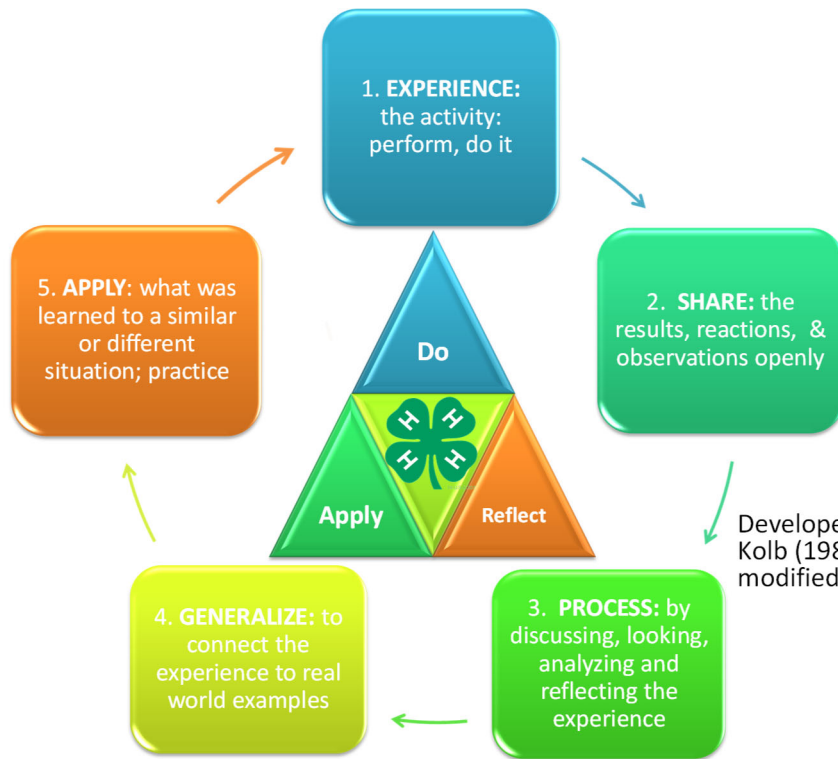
1. **EXPERIENCE:** the activity: perform, do it

2. **SHARE:** the results, reactions, & observations openly

3. **PROCESS:** by discussing, looking, analyzing and reflecting the experience

4. **GENERALIZE:** to connect the experience to real world examples

5. **APPLY**: what was learned to a similar or different situation; practice

Do

Apply

Reflect

H H H H

Develope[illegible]
Kolb (198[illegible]
modified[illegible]